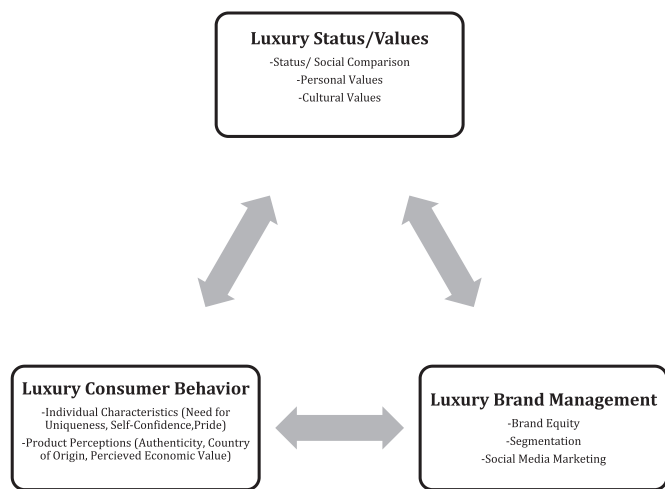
Luxury Status/Values
-Status/ Social Comparison
-Personal Values
-Cultural Values

Luxury Consumer Behavior
-Individual Characteristics (Need for Uniqueness, Self-Confidence,Pride)
-Product Perceptions (Authenticity, Country of Origin, Percieved Economic Value)

Luxury Brand Management
-Brand Equity
-Segmentation
-Social Media Marketing